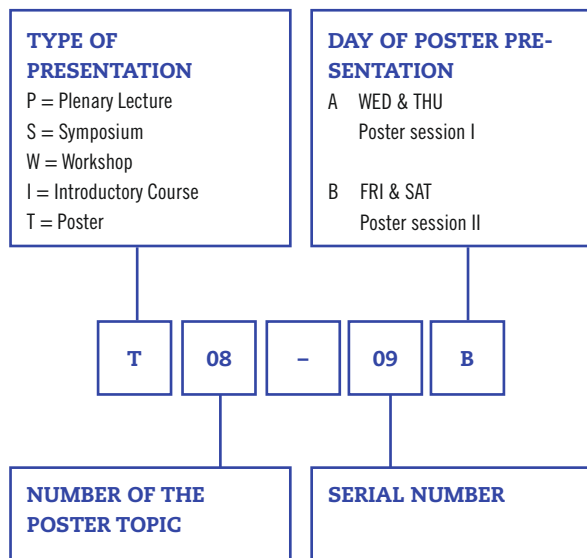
TYPE OF PRESENTATION
P = Plenary Lecture
S = Symposium
W = Workshop
I = Introductory Course
T = Poster

DAY OF POSTER PRESENTATION
A WED & THU
Poster session I

B FRI & SAT
Poster session II

T 08 – 09 B

NUMBER OF THE POSTER TOPIC

SERIAL NUMBER